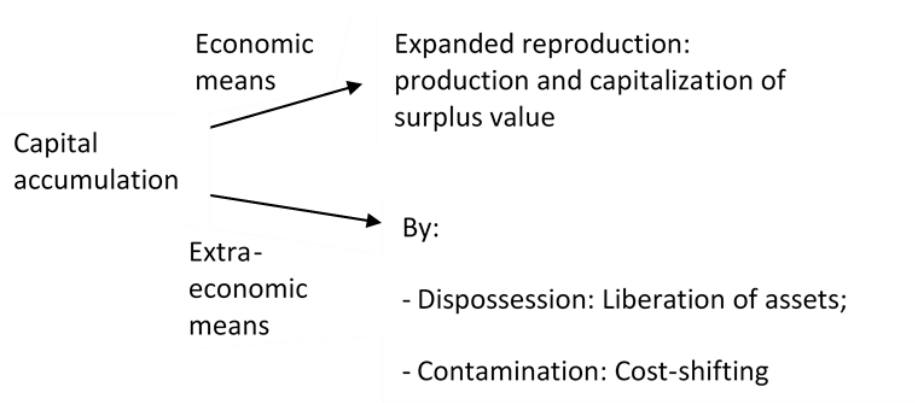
Capital accumulation

Economic means

Expanded reproduction: production and capitalization of surplus value

Extra-economic means

By:

- Dispossession: Liberation of assets;

- Contamination: Cost-shifting